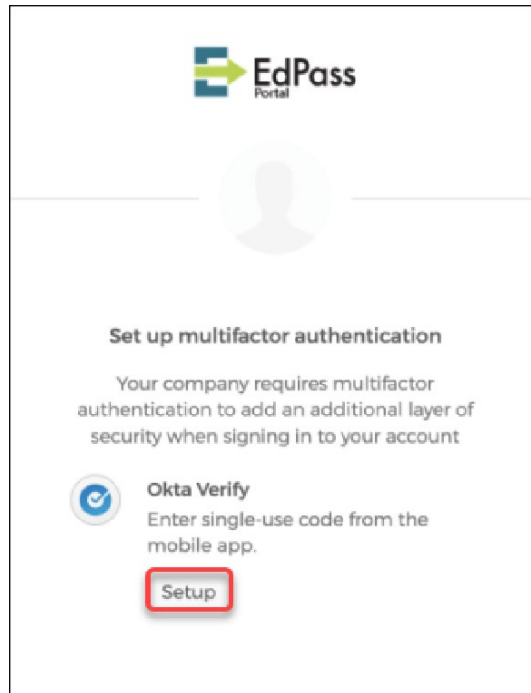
EdPass
Portal

Set up multifactor authentication

Your company requires multifactor authentication to add an additional layer of security when signing in to your account

Okta Verify
Enter single-use code from the mobile app.

Setup